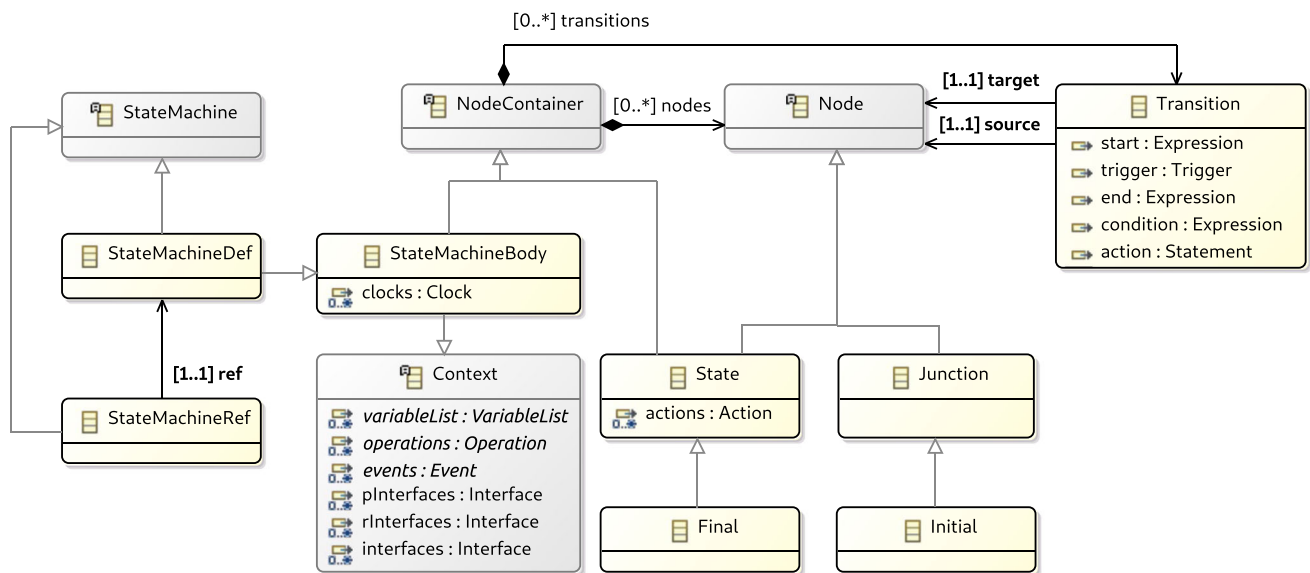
[0..*] transitions

StateMachine

NodeContainer

[0..*] nodes

Node

[1..1] target

[1..1] source

Transition
start : Expression
trigger : Trigger
end : Expression
condition : Expression
action : Statement

StateMachineDef

StateMachineBody
clocks : Clock

[1..1] ref

StateMachineRef

Context
*variableList : VariableList*
*operations : Operation*
*events : Event*
pInterfaces : Interface
rInterfaces : Interface
interfaces : Interface

State
actions : Action

Junction

Final

Initial